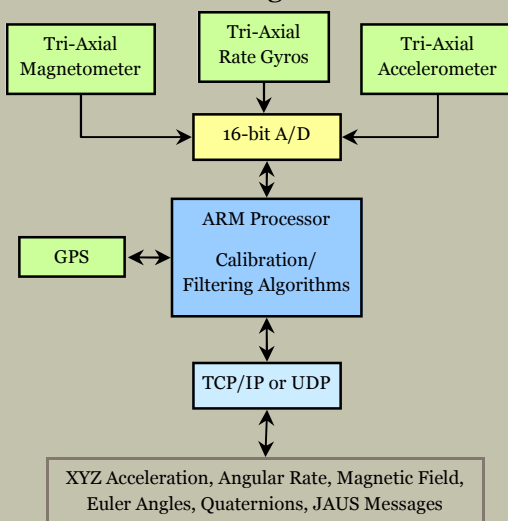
Tri-Axial Magnetometer

Tri-Axial Rate Gyros

Tri-Axial Accelerometer

16-bit A/D

GPS

ARM Processor

Calibration/ Filtering Algorithms

TCP/IP or UDP

XYZ Acceleration, Angular Rate, Magnetic Field, Euler Angles, Quaternions, JAUS Messages